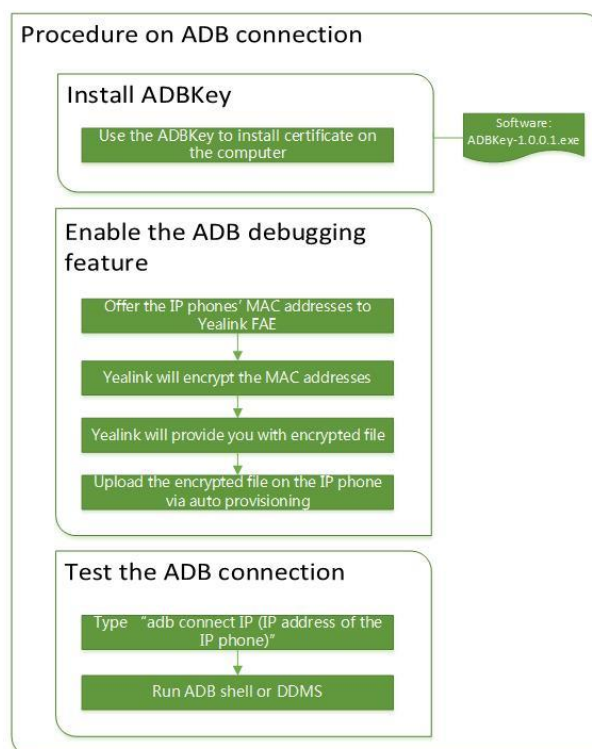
Procedure on ADB connection

Install ADBKey

Use the ADBKey to install certificate on the computer

Software: ADBKey-1.0.0.1.exe

Enable the ADB debugging feature

Offer the IP phones' MAC addresses to Yealink FAE

Yealink will encrypt the MAC addresses

Yealink will provide you with encrypted file

Upload the encrypted file on the IP phone via auto provisioning

Test the ADB connection

Type "adb connect IP (IP address of the IP phone)"

Run ADB shell or DDMS